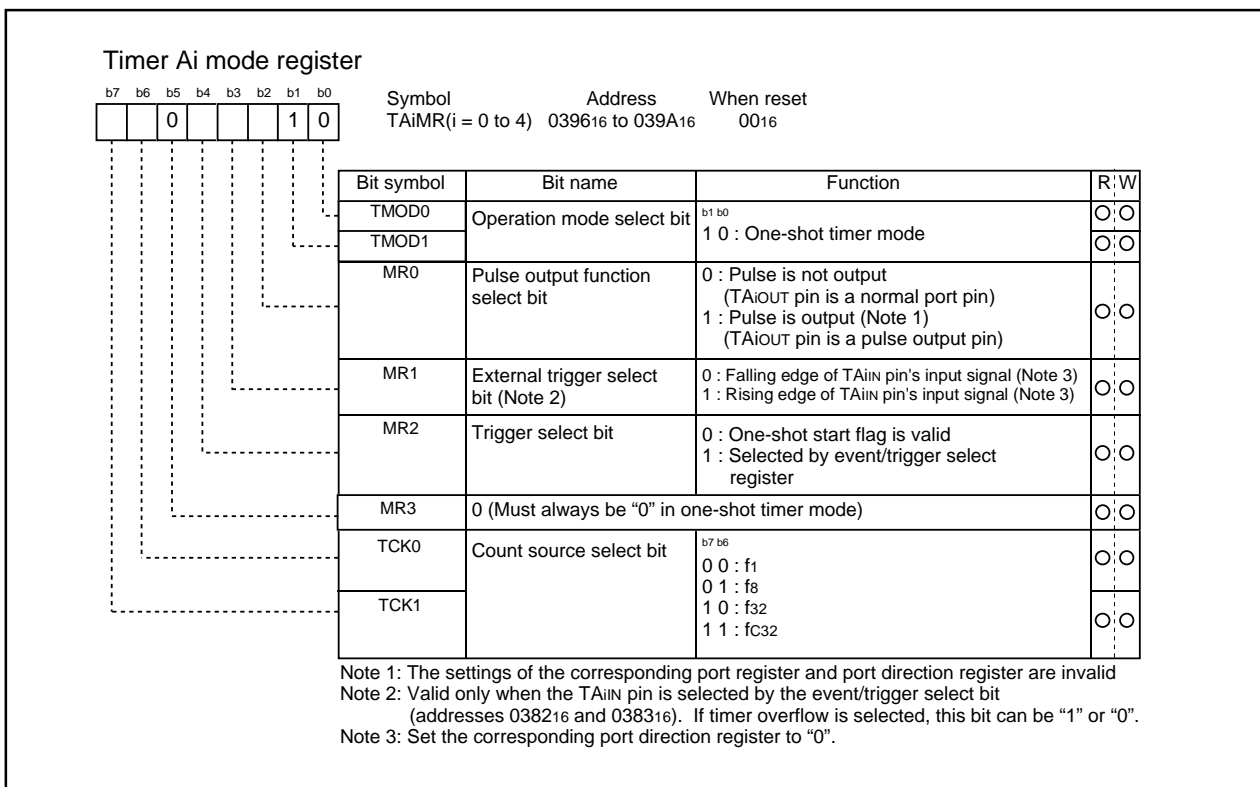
Timer Ai mode register

b7 b6 b5 b4 b3 b2 b1 b0

0 1 0

Symbol TAiMR(i = 0 to 4)
Address $0396_{16}$ to $039A_{16}$
When reset $00_{16}$

| Bit symbol | Bit name | Function | R | W |
|---|---|---|---|---|
| TMOD0 | Operation mode select bit | b1 b0<br>1 0 : One-shot timer mode | ○ | ○ |
| TMOD1 | | | ○ | ○ |
| MR0 | Pulse output function select bit | 0 : Pulse is not output (TAiOUT pin is a normal port pin)<br>1 : Pulse is output (Note 1) (TAiOUT pin is a pulse output pin) | ○ | ○ |
| MR1 | External trigger select bit (Note 2) | 0 : Falling edge of TAiIN pin's input signal (Note 3)<br>1 : Rising edge of TAiIN pin's input signal (Note 3) | ○ | ○ |
| MR2 | Trigger select bit | 0 : One-shot start flag is valid<br>1 : Selected by event/trigger select register | ○ | ○ |
| MR3 | 0 (Must always be "0" in one-shot timer mode) | | ○ | ○ |
| TCK0 | Count source select bit | b7 b6<br>0 0 : $f_1$<br>0 1 : $f_8$<br>1 0 : $f_{32}$<br>1 1 : $f_{C32}$ | ○ | ○ |
| TCK1 | | | ○ | ○ |

Note 1: The settings of the corresponding port register and port direction register are invalid
Note 2: Valid only when the TAiIN pin is selected by the event/trigger select bit (addresses $0382_{16}$ and $0383_{16}$). If timer overflow is selected, this bit can be "1" or "0".
Note 3: Set the corresponding port direction register to "0".